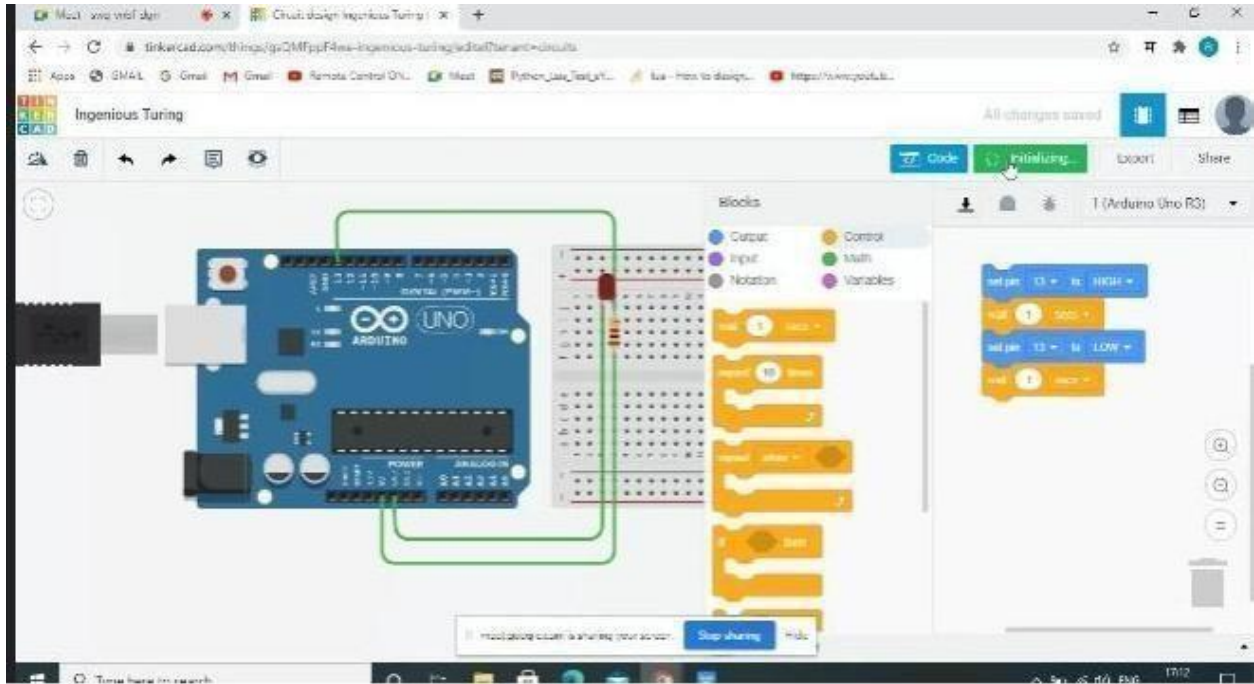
Meet - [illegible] × Circuit design Ingenious Turing × +

tinkercad.com/things/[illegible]-ingenious-turing/editel?tenant=circuits

Apps GMAIL Gmail Gmail Remote Control ON... Meet Python_Lab_Test_s1... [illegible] - How to design... https://www.youtub...

TIN KER CAD

Ingenious Turing

All changes saved

Code Initializing... Export Share

Blocks

1 (Arduino Uno R3)

Output Control Input Math Notation Variables

wait 1 secs

repeat 10 times

repeat while

if then

set pin 13 to HIGH
wait 1 secs
set pin 13 to LOW
wait 1 secs

UNO ARDUINO DIGITAL (PWM~) POWER ANALOG IN

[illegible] is sharing your screen. Stop sharing Hide

Type here to search

ENG 17:12